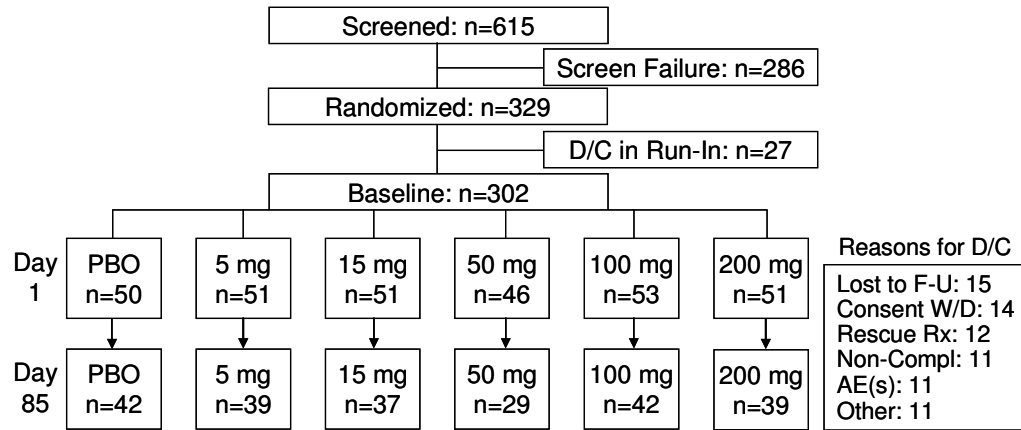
Screened: n=615

Screen Failure: n=286

Randomized: n=329

D/C in Run-In: n=27

Baseline: n=302

Day 1

PBO n=50

5 mg n=51

15 mg n=51

50 mg n=46

100 mg n=53

200 mg n=51

Day 85

PBO n=42

5 mg n=39

15 mg n=37

50 mg n=29

100 mg n=42

200 mg n=39

Reasons for D/C

Lost to F-U: 15
Consent W/D: 14
Rescue Rx: 12
Non-Compl: 11
AE(s): 11
Other: 11